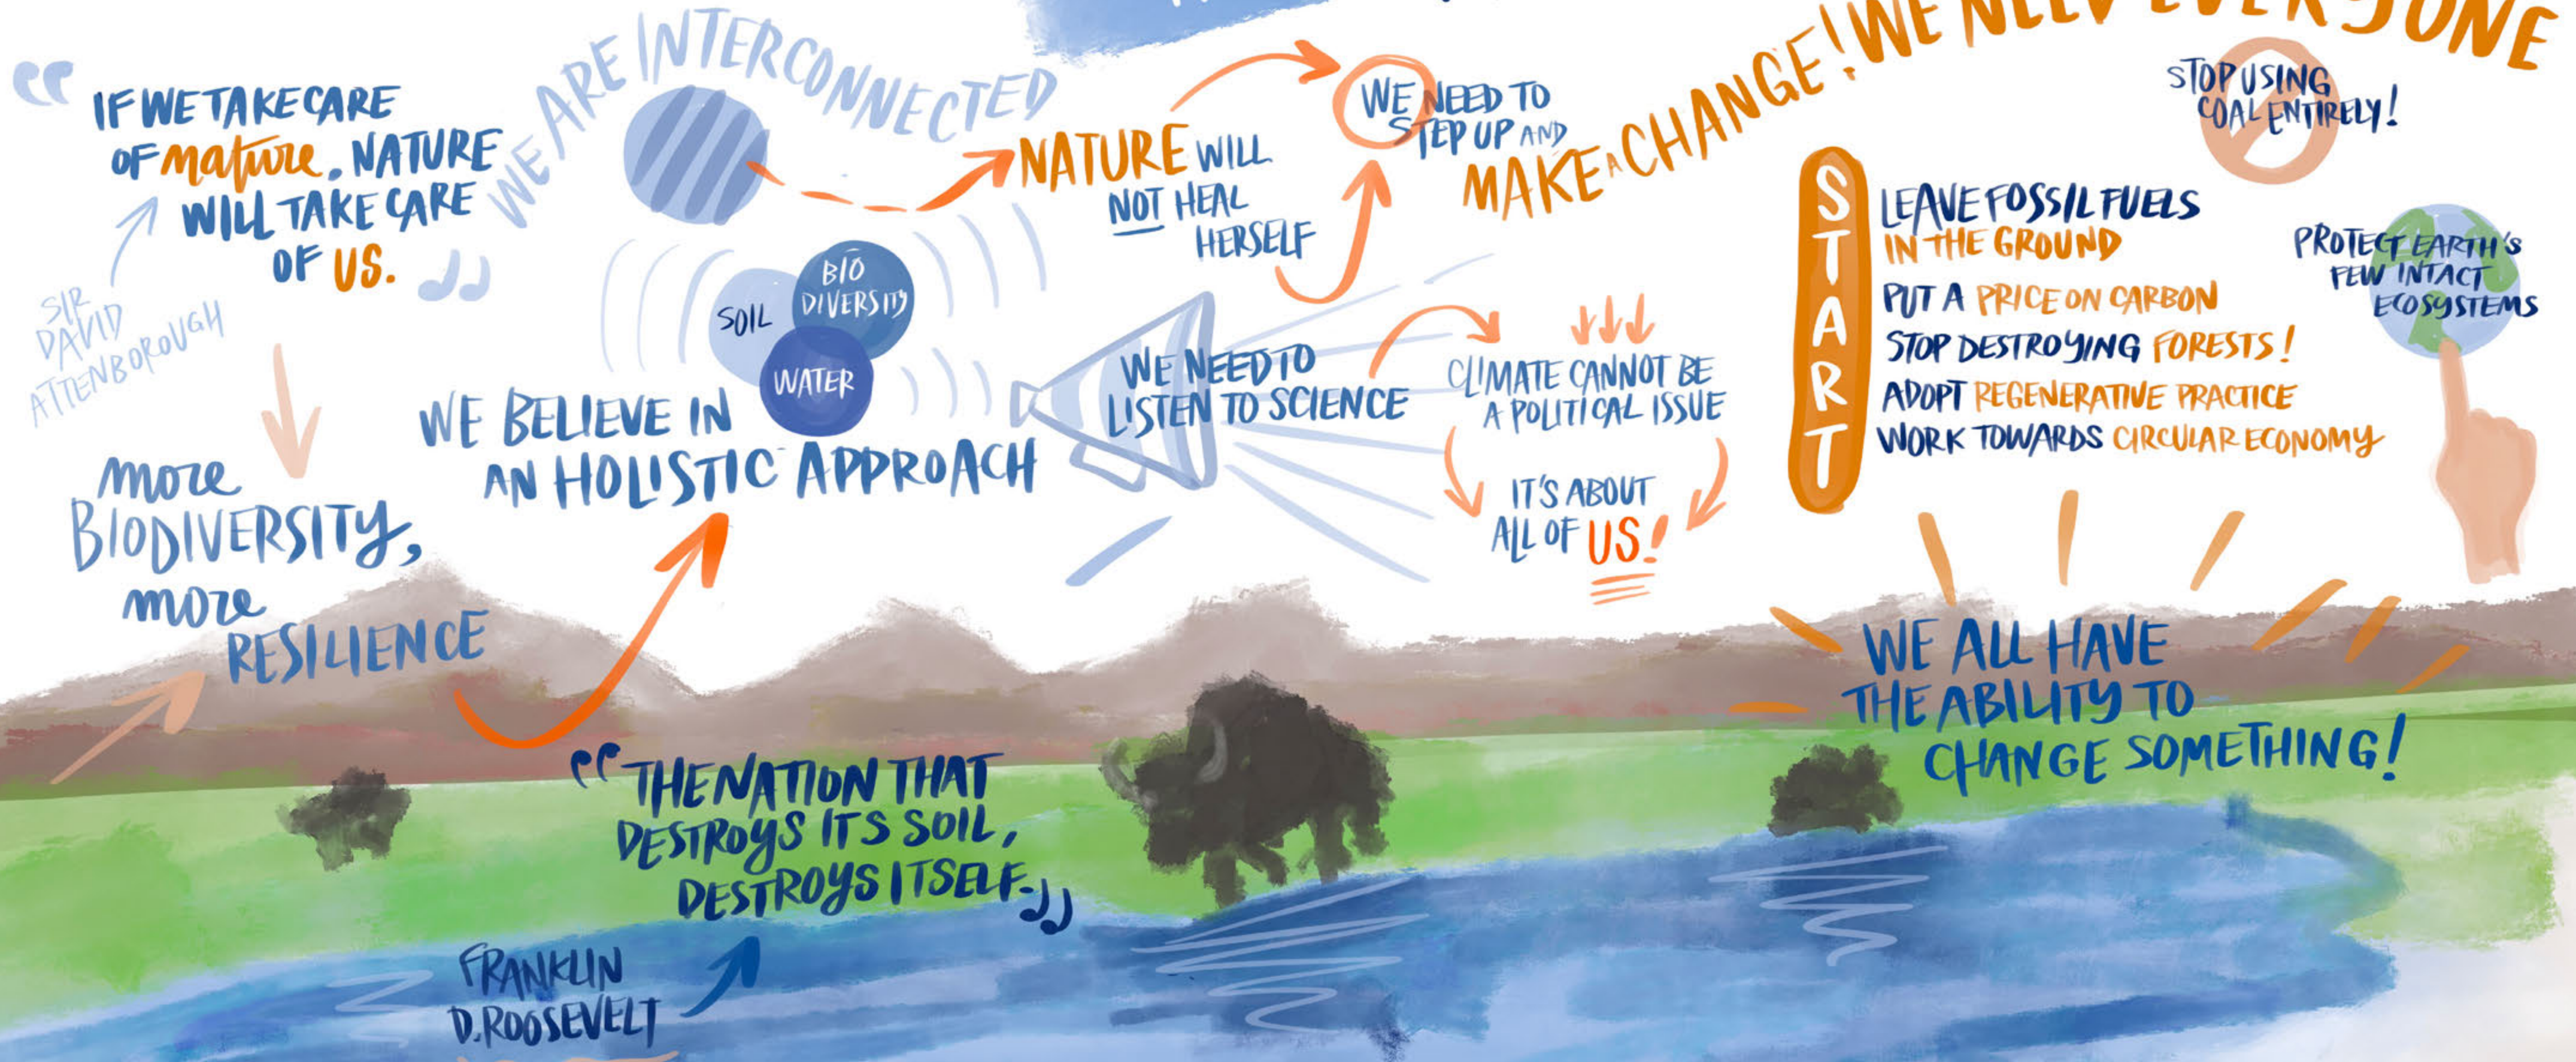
"IF WE TAKE CARE OF nature, NATURE WILL TAKE CARE OF US."

SIR DAVID ATTENBOROUGH

WE ARE INTERCONNECTED

NATURE WILL NOT HEAL HERSELF

WE NEED TO STEP UP AND MAKE A CHANGE! WE NEED EVERYONE

STOP USING COAL ENTIRELY!

SOIL

BIO DIVERSITY

WATER

WE BELIEVE IN AN HOLISTIC APPROACH

WE NEED TO LISTEN TO SCIENCE

CLIMATE CANNOT BE A POLITICAL ISSUE

IT'S ABOUT ALL OF US!

START

LEAVE FOSSIL FUELS IN THE GROUND

PUT A PRICE ON CARBON

STOP DESTROYING FORESTS!

ADOPT REGENERATIVE PRACTICE

WORK TOWARDS CIRCULAR ECONOMY

PROTECT EARTH'S FEW INTACT ECOSYSTEMS

more BIODIVERSITY, more RESILIENCE

"THE NATION THAT DESTROYS ITS SOIL, DESTROYS ITSELF."

FRANKLIN D.ROOSEVELT

WE ALL HAVE THE ABILITY TO CHANGE SOMETHING!